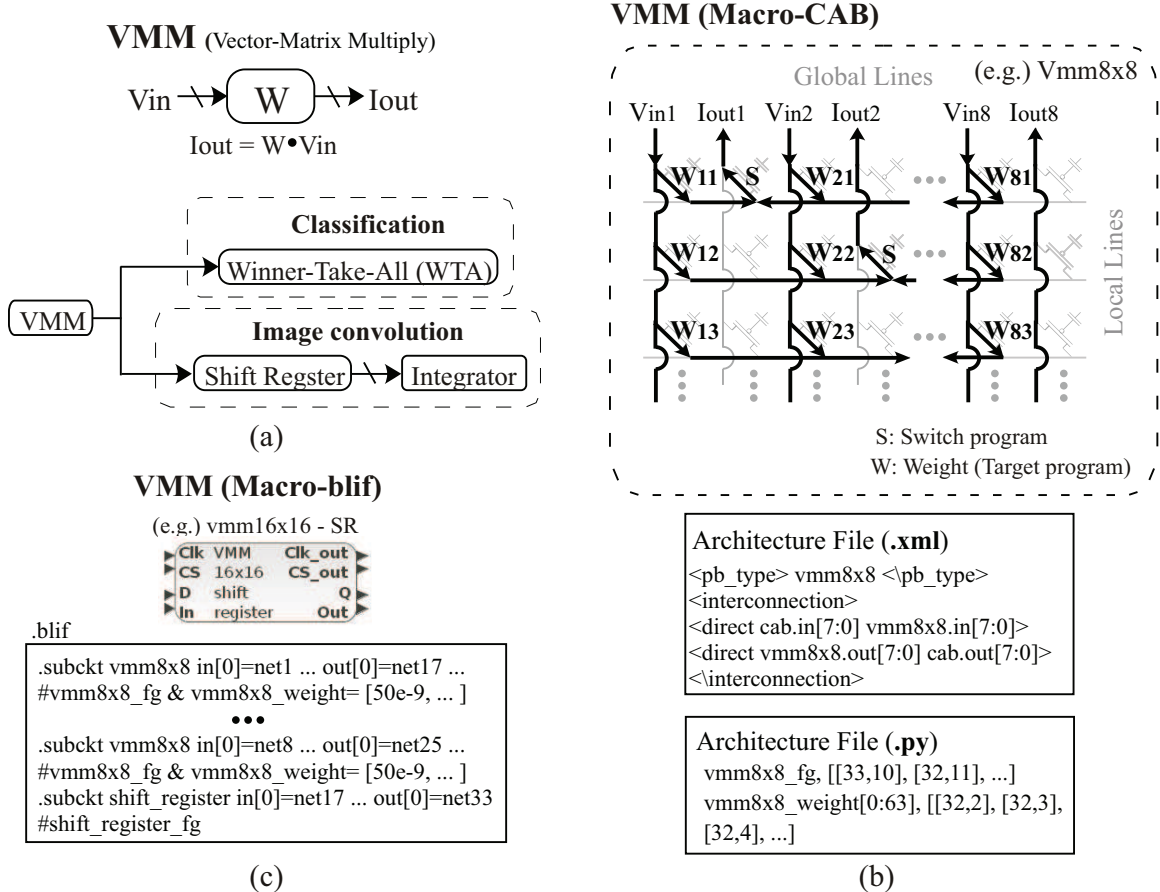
VMM (Vector-Matrix Multiply)

Vin W Iout

Iout = W•Vin

Classification

Winner-Take-All (WTA)

VMM

Image convolution

Shift Regster Integrator

(a)

VMM (Macro-blif)

(e.g.) vmm16x16 - SR

Clk VMM Clk_out
CS 16x16 CS_out
D shift Q
In register Out

.blif

.subckt vmm8x8 in[0]=net1 ... out[0]=net17 ...
#vmm8x8_fg & vmm8x8_weight= [50e-9, ... ]
•••
.subckt vmm8x8 in[0]=net8 ... out[0]=net25 ...
#vmm8x8_fg & vmm8x8_weight= [50e-9, ... ]
.subckt shift_register in[0]=net17 ... out[0]=net33
#shift_register_fg

(c)

VMM (Macro-CAB)

Global Lines (e.g.) Vmm8x8

Vin1 Iout1 Vin2 Iout2 Vin8 Iout8

W11 S W21 W81

W12 W22 S W82

W13 W23 W83

Local Lines

S: Switch program
W: Weight (Target program)

Architecture File (.xml)
<pb_type> vmm8x8 <\pb_type>
<interconnection>
<direct cab.in[7:0] vmm8x8.in[7:0]>
<direct vmm8x8.out[7:0] cab.out[7:0]>
<\interconnection>

Architecture File (.py)
vmm8x8_fg, [[33,10], [32,11], ...]
vmm8x8_weight[0:63], [[32,2], [32,3], [32,4], ...]

(b)